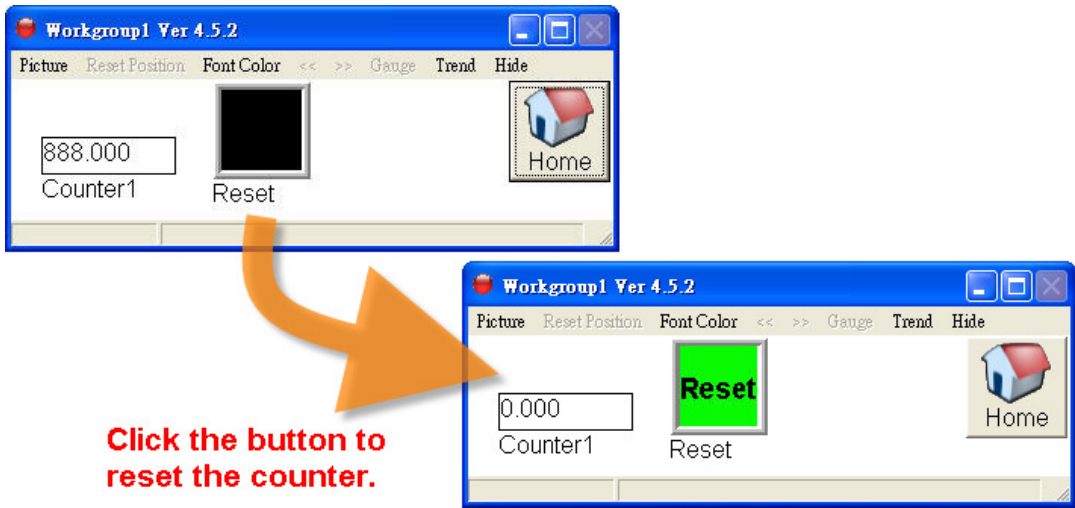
Workgroup1 Ver 4.5.2

Picture Reset Position Font Color << >> Gauge Trend Hide

888.000

Counter1

Reset

Home

Workgroup1 Ver 4.5.2

Picture Reset Position Font Color << >> Gauge Trend Hide

Reset

0.000

Counter1

Reset

Home

Click the button to reset the counter.